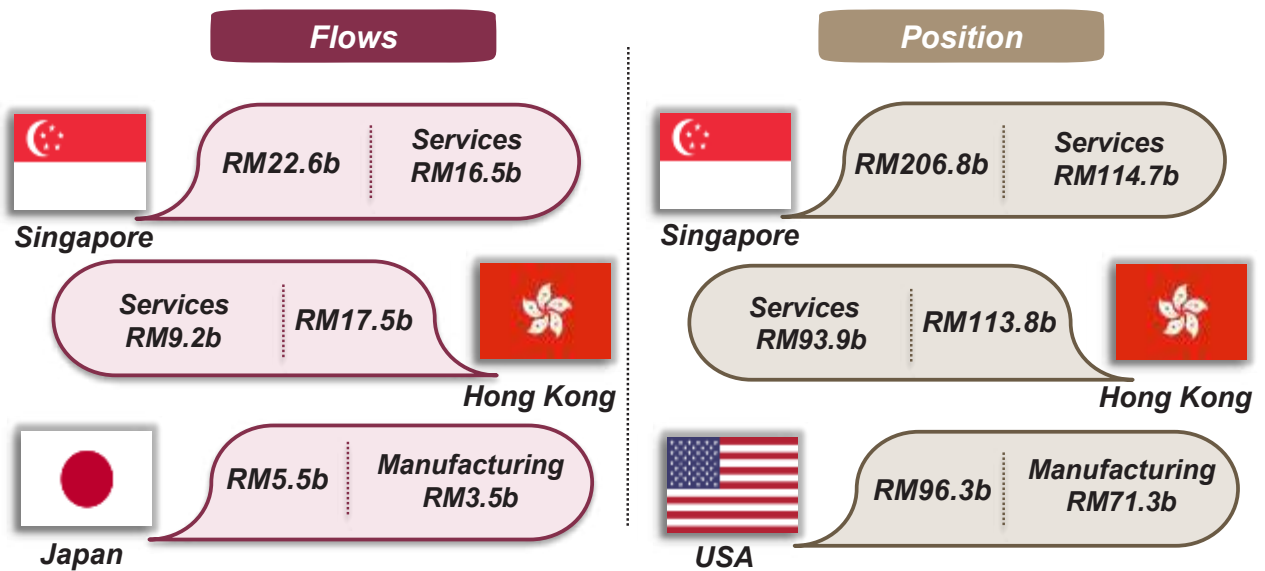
Flows

RM22.6b

Services
RM16.5b

Singapore

Services
RM9.2b

RM17.5b

Hong Kong

RM5.5b

Manufacturing
RM3.5b

Japan

Position

RM206.8b

Services
RM114.7b

Singapore

Services
RM93.9b

RM113.8b

Hong Kong

RM96.3b

Manufacturing
RM71.3b

USA